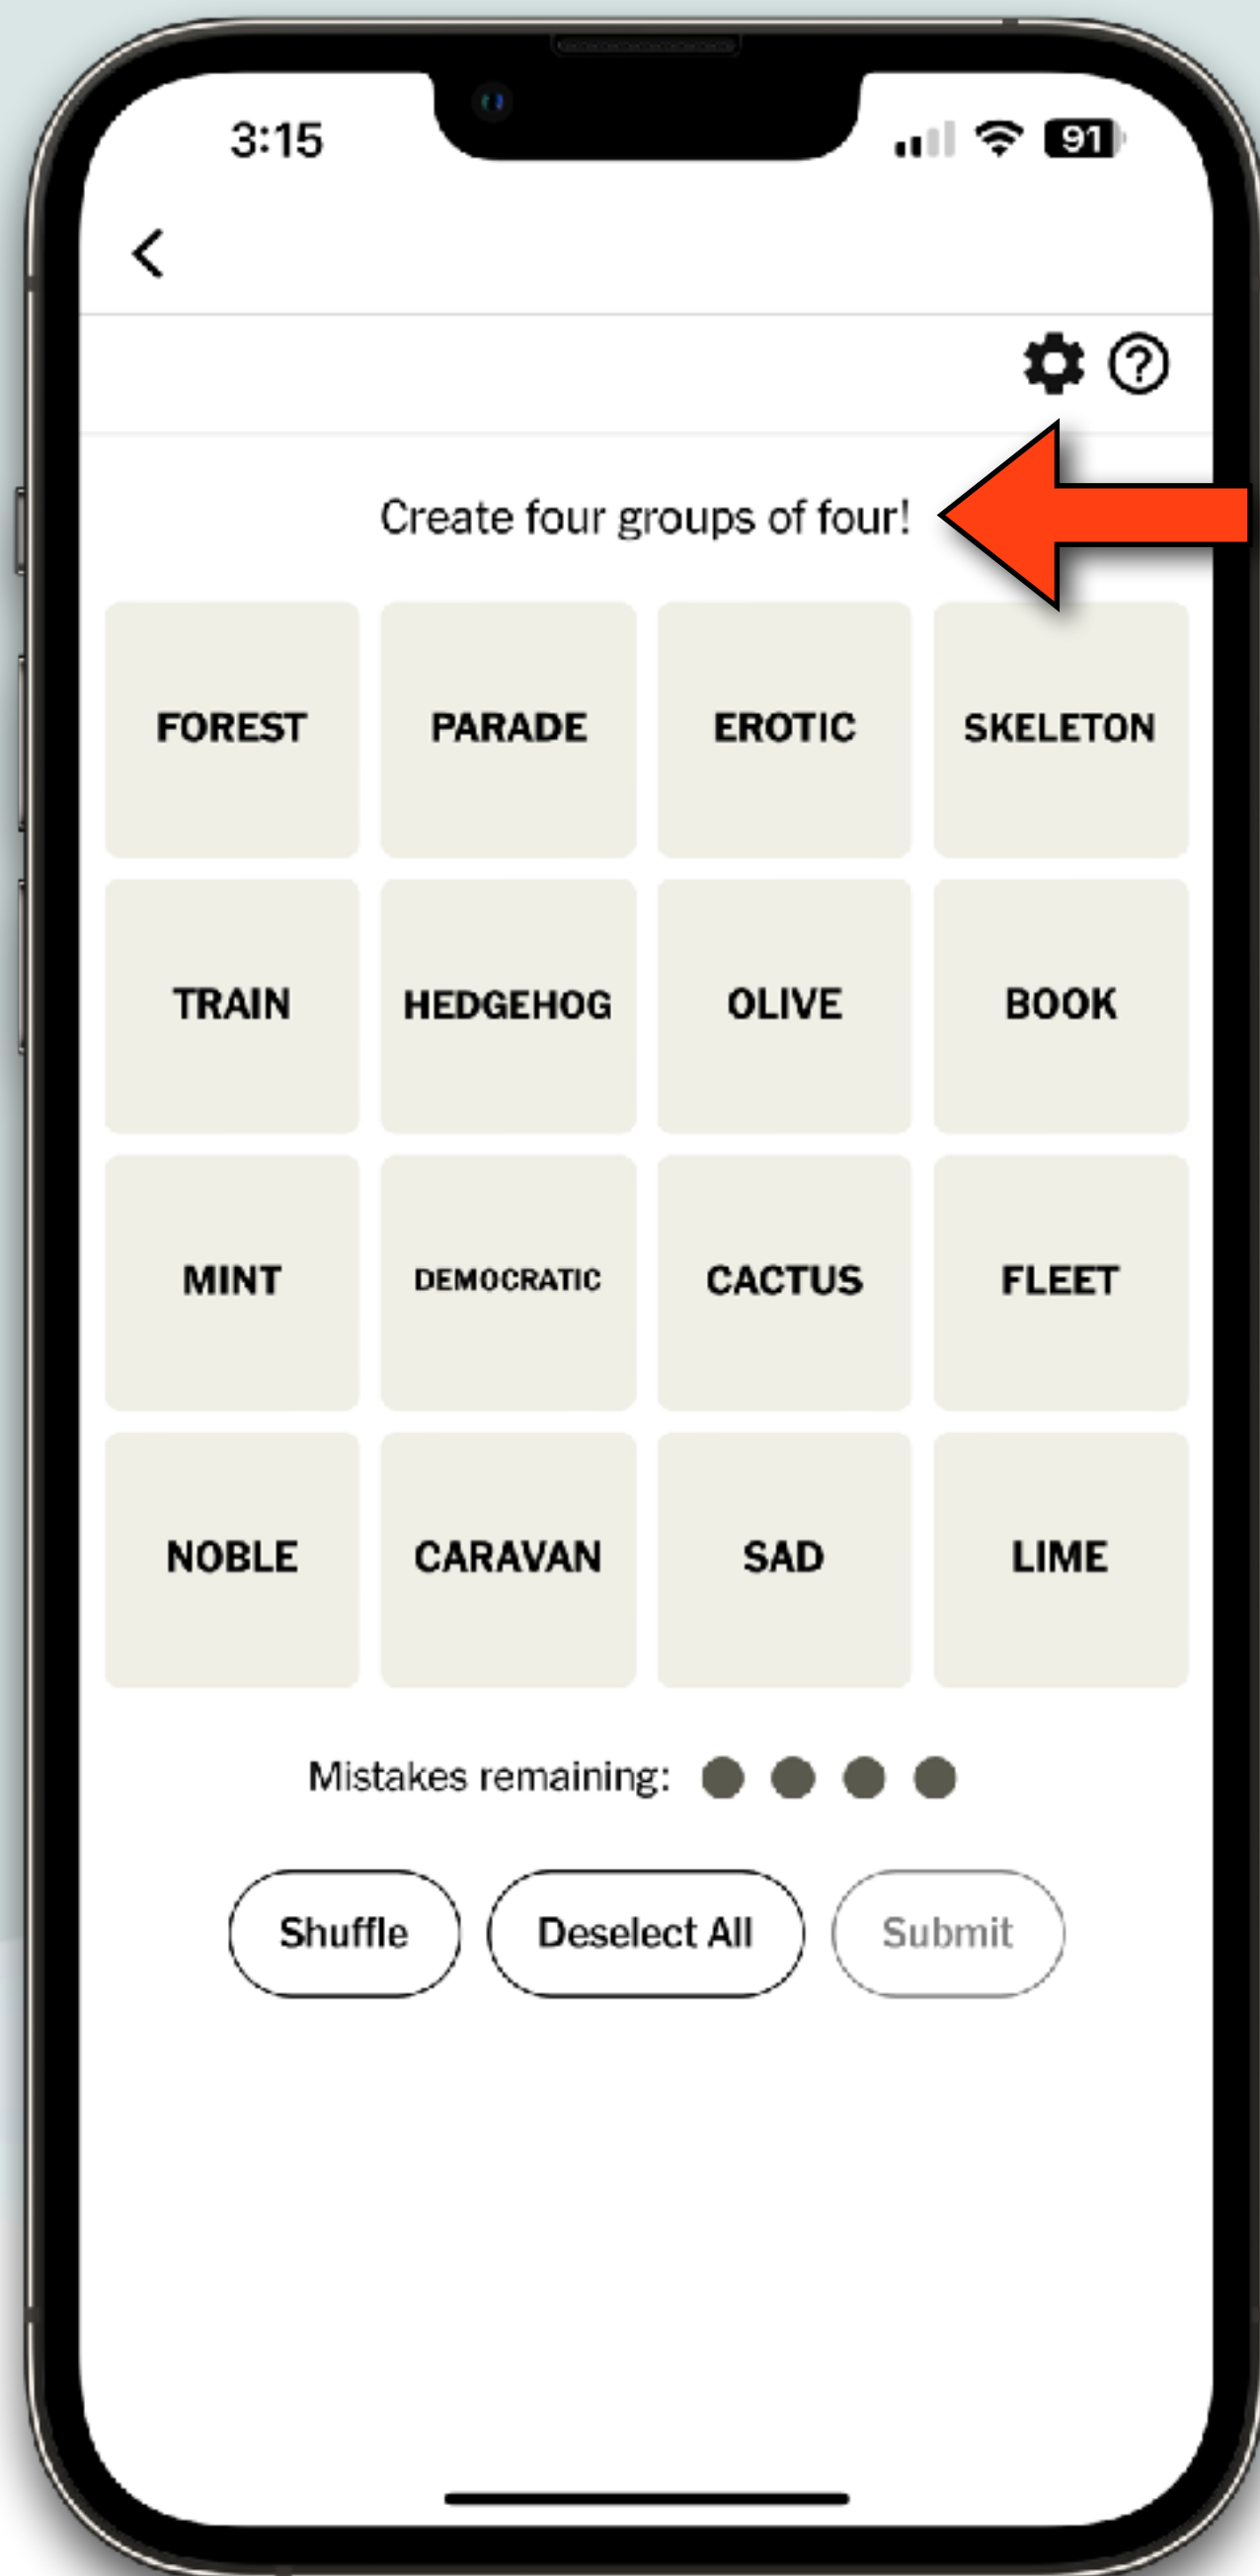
3:15

91

Create four groups of four!

| FOREST | PARADE | EROTIC | SKELETON |
|---|---|---|---|
| TRAIN | HEDGEHOG | OLIVE | BOOK |
| MINT | DEMOCRATIC | CACTUS | FLEET |
| NOBLE | CARAVAN | SAD | LIME |

Mistakes remaining:

Shuffle Deselect All Submit